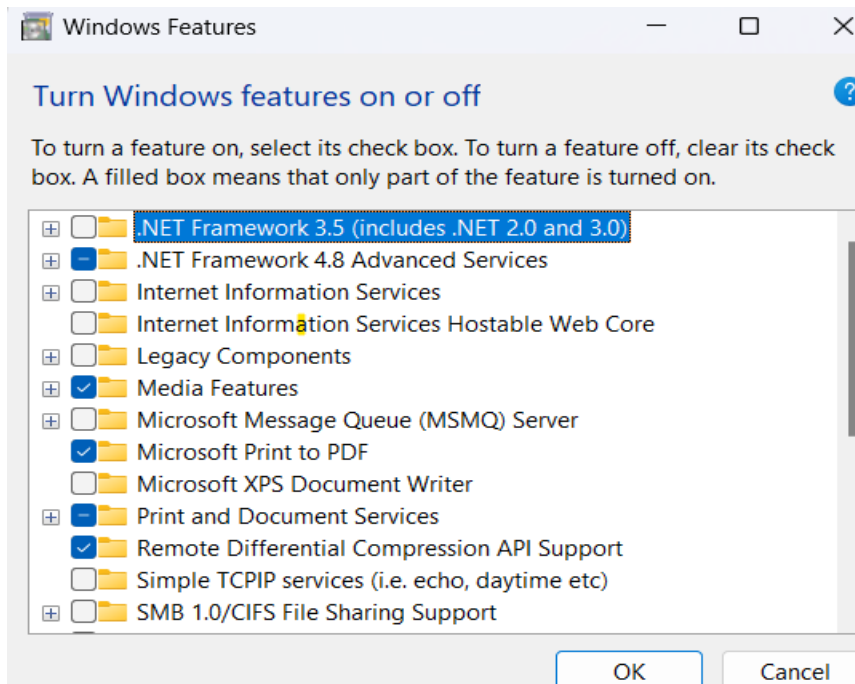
Windows Features

Turn Windows features on or off

To turn a feature on, select its check box. To turn a feature off, clear its check box. A filled box means that only part of the feature is turned on.

.NET Framework 3.5 (includes .NET 2.0 and 3.0)
.NET Framework 4.8 Advanced Services
Internet Information Services
Internet Information Services Hostable Web Core
Legacy Components
Media Features
Microsoft Message Queue (MSMQ) Server
Microsoft Print to PDF
Microsoft XPS Document Writer
Print and Document Services
Remote Differential Compression API Support
Simple TCPIP services (i.e. echo, daytime etc)
SMB 1.0/CIFS File Sharing Support

OK
Cancel